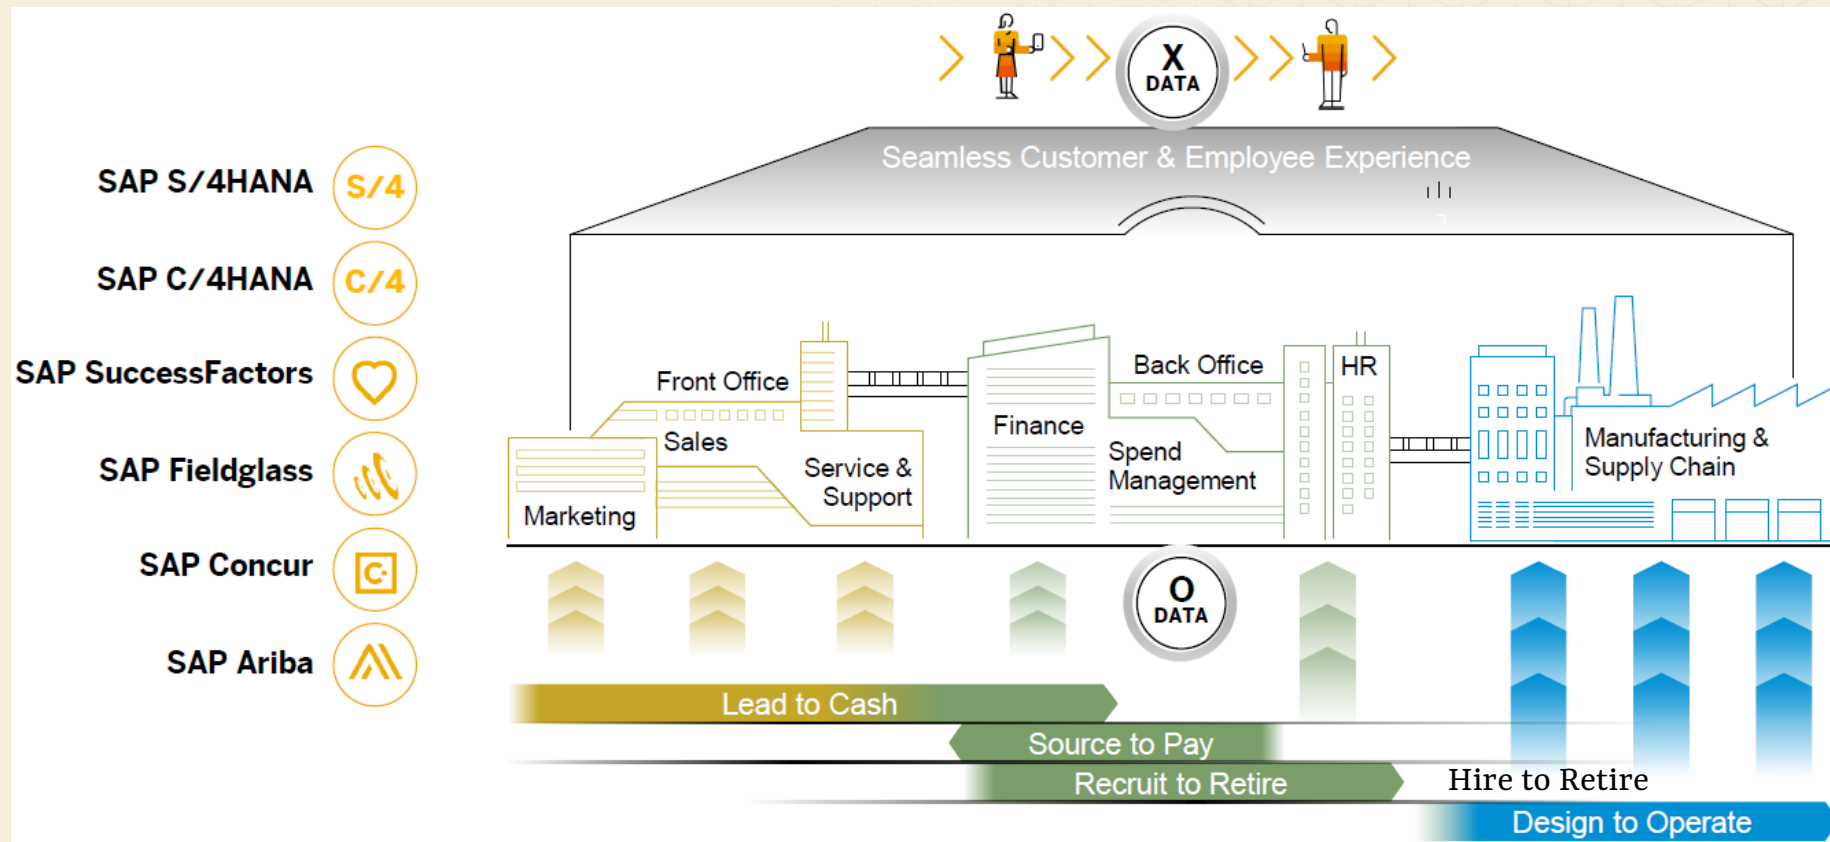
SAP S/4HANA
S/4
SAP C/4HANA
C/4
SAP SuccessFactors
SAP Fieldglass
SAP Concur
SAP Ariba

X DATA

Seamless Customer & Employee Experience

Front Office
Sales
Marketing
Service & Support
Finance
Back Office
Spend Management
HR
Manufacturing & Supply Chain

O DATA

Lead to Cash
Source to Pay
Recruit to Retire
Hire to Retire
Design to Operate